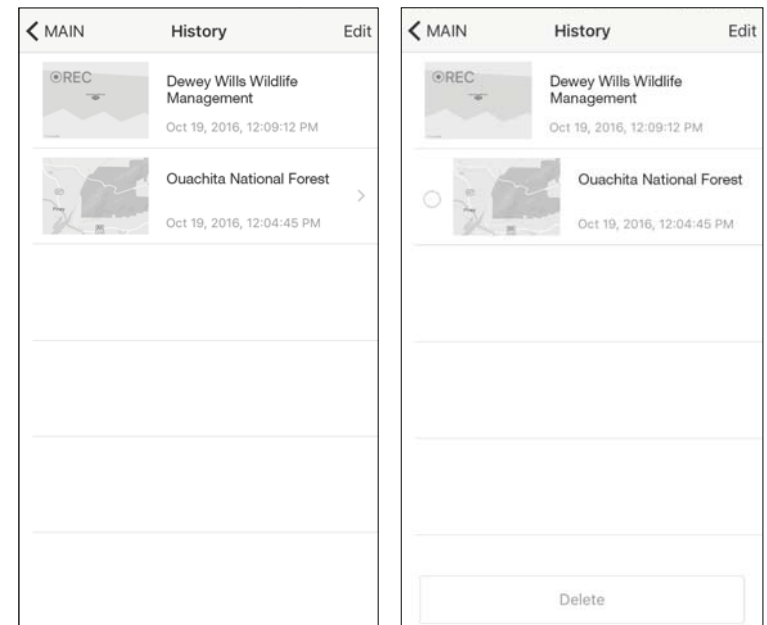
MAIN History Edit

⊙REC

Dewey Wills Wildlife Management

Oct 19, 2016, 12:09:12 PM

Ouachita National Forest

Oct 19, 2016, 12:04:45 PM

MAIN History Edit

⊙REC

Dewey Wills Wildlife Management

Oct 19, 2016, 12:09:12 PM

Ouachita National Forest

Oct 19, 2016, 12:04:45 PM

Delete